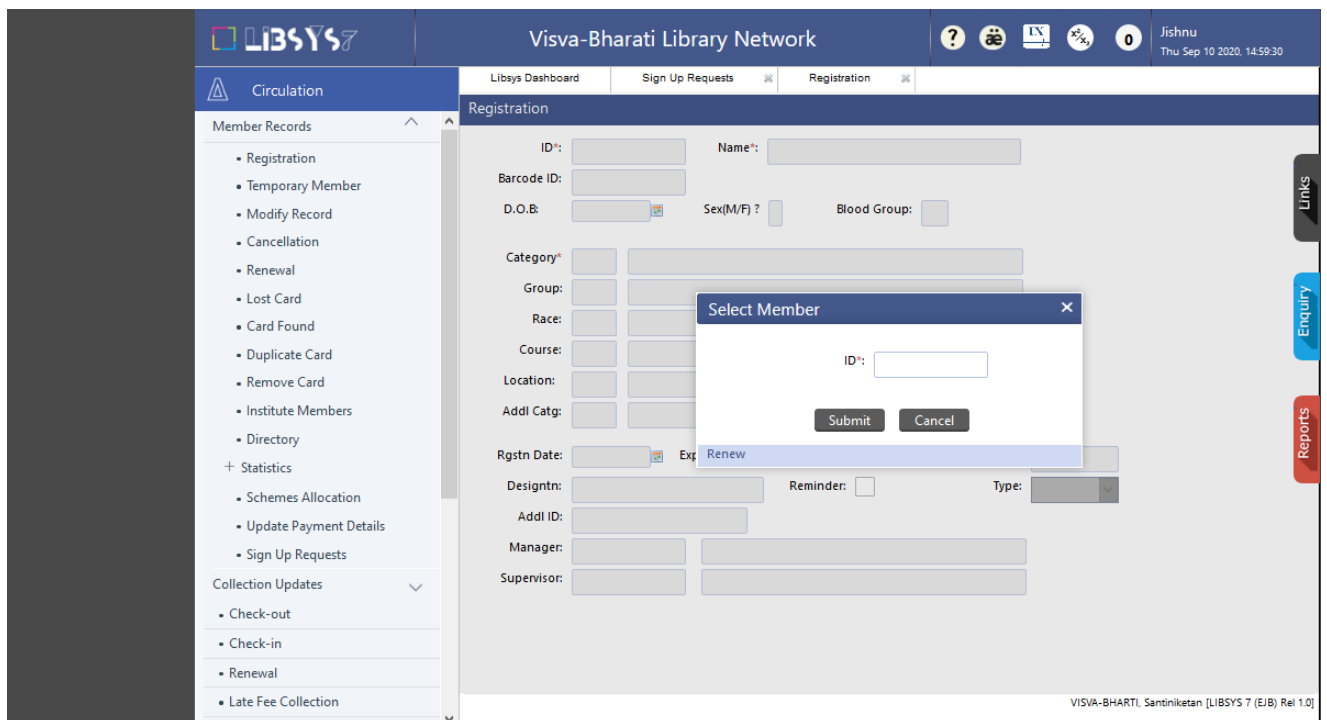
LIBSYS7

Visva-Bharati Library Network

0

Jishnu
Thu Sep 10 2020, 14:59:30

Circulation

Member Records

• Registration
• Temporary Member
• Modify Record
• Cancellation
• Renewal
• Lost Card
• Card Found
• Duplicate Card
• Remove Card
• Institute Members
• Directory
+ Statistics
• Schemes Allocation
• Update Payment Details
• Sign Up Requests

Collection Updates

• Check-out
• Check-in
• Renewal
• Late Fee Collection

Libsys Dashboard | Sign Up Requests | Registration

Registration

ID*: Name*:
Barcode ID:
D.O.B: Sex(M/F) ? Blood Group:
Category*
Group:
Race:
Course:
Location:
Addl Catg:
Rgstn Date: Exp
Designtn: Reminder: Type:
Addl ID:
Manager:
Supervisor:

Select Member

ID*:

Submit Cancel

Renew

Links
Enquiry
Reports

VISVA-BHARTI, Santiniketan [LIBSYS 7 (EJB) Rel 1.0]